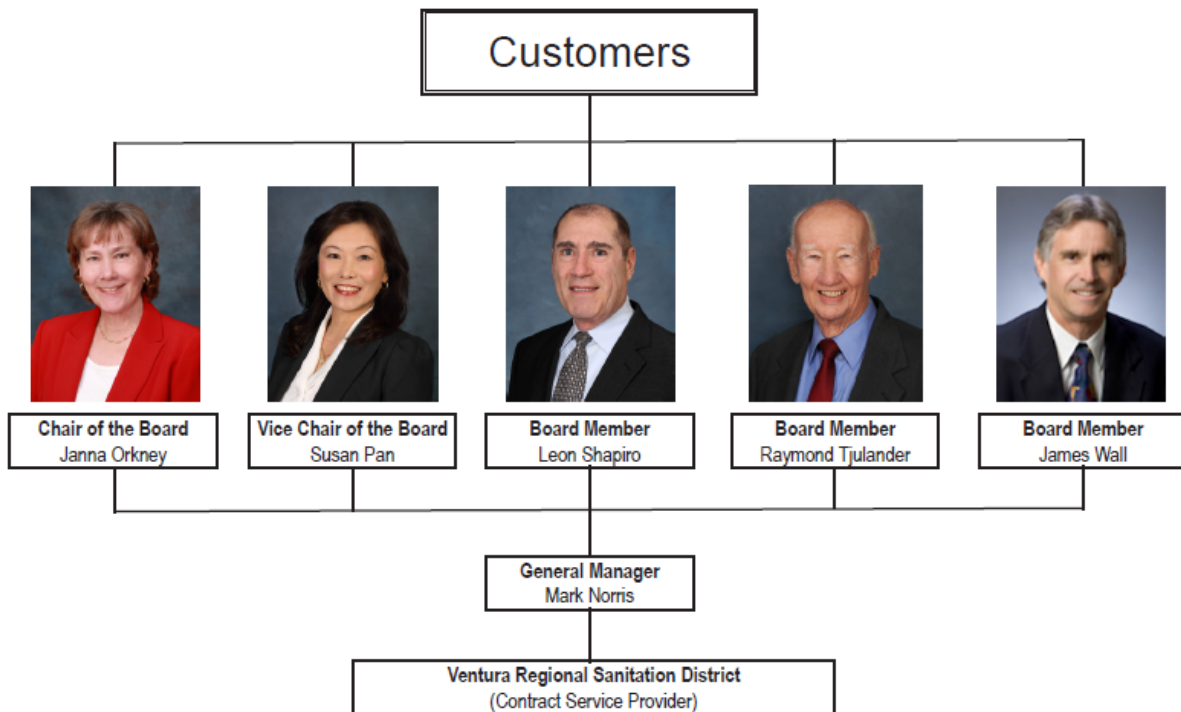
Customers

Chair of the Board
Janna Orkney

Vice Chair of the Board
Susan Pan

Board Member
Leon Shapiro

Board Member
Raymond Tjulander

Board Member
James Wall

General Manager
Mark Norris

Ventura Regional Sanitation District
(Contract Service Provider)